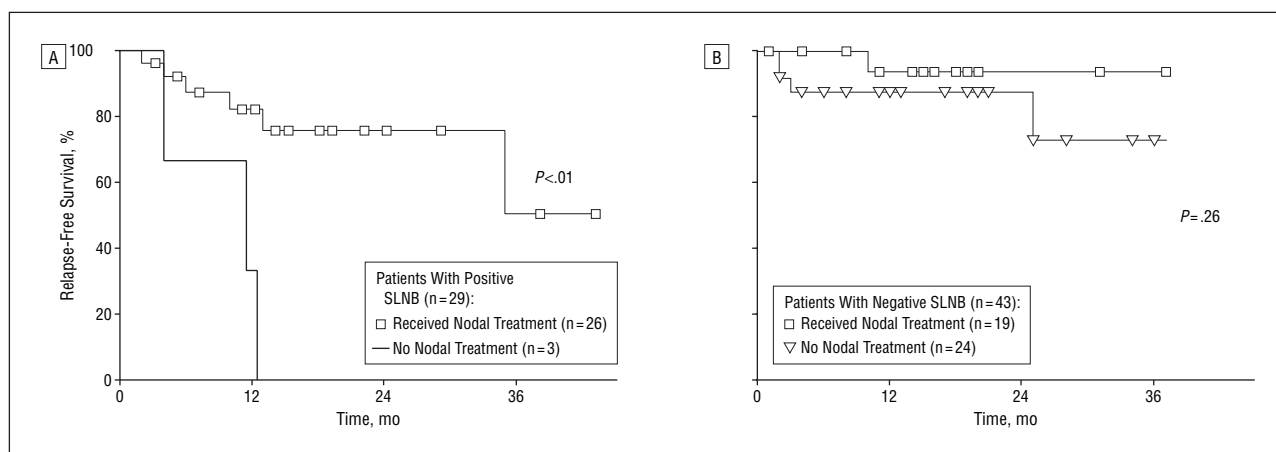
A

Relapse-Free Survival, %

100
80
60
40
20
0

P<.01

Patients With Positive SLNB (n = 29):
□ Received Nodal Treatment (n = 26)
— No Nodal Treatment (n = 3)

0 12 24 36
Time, mo

B

P = .26

Patients With Negative SLNB (n = 43):
□ Received Nodal Treatment (n = 19)
▽ No Nodal Treatment (n = 24)

0 12 24 36
Time, mo